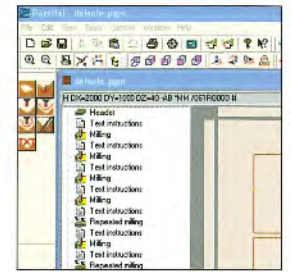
Parsifal - default.pgm
File Edit View Tools Options Window Help
default.pgm
H DX=2000 DY=1000 DZ=40 -AB "NM /OSTRO000 II
Header
Test instructions
Milling
Test instructions
Milling
Test instructions
Milling
Test instructions
Milling
Test instructions
Milling
Test instructions
Repeated milling
Test instructions
Milling
Test instructions
Repeated milling